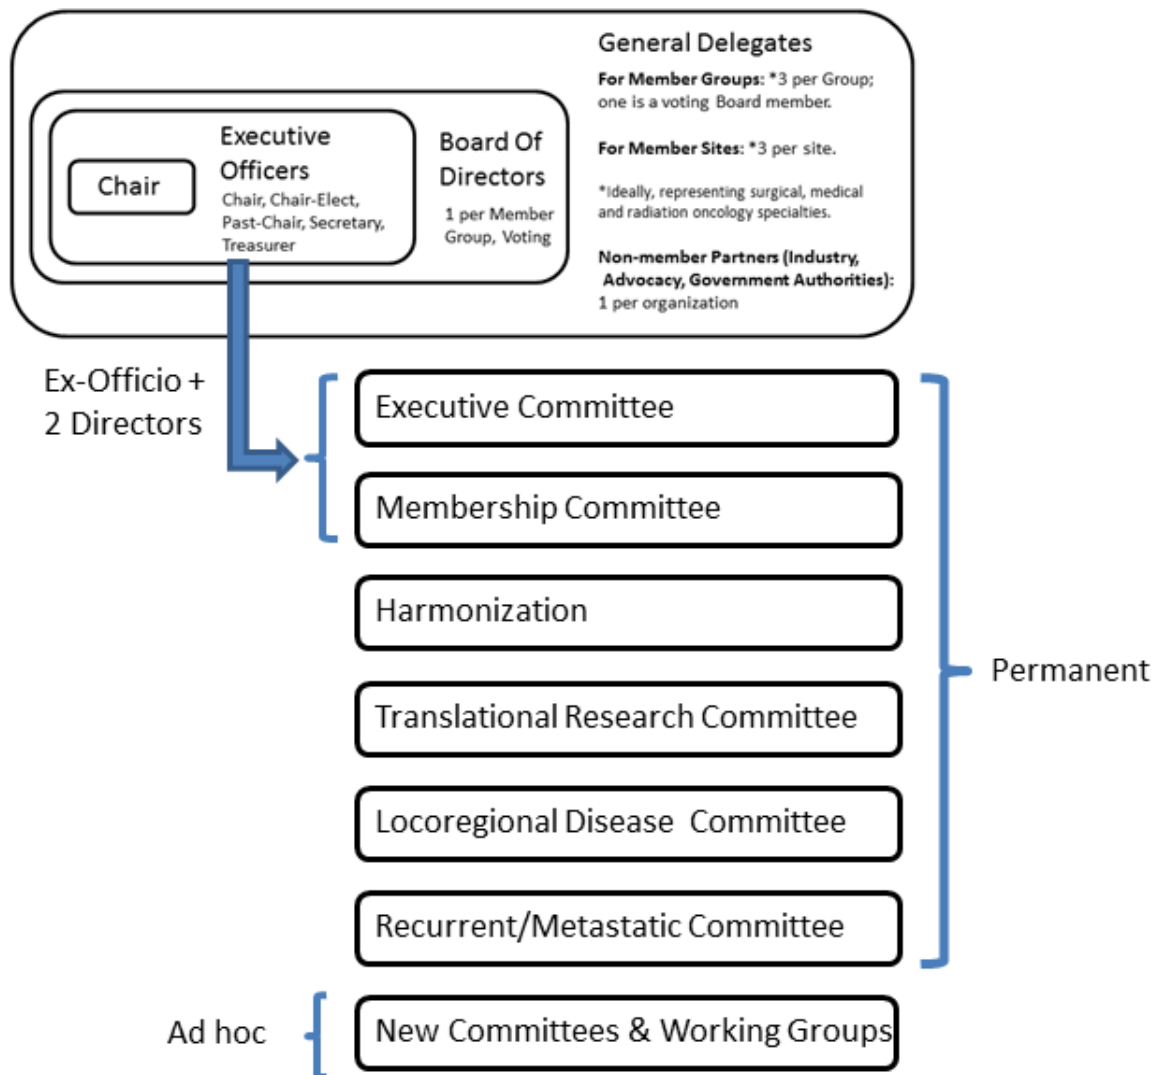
Chair

Executive Officers
Chair, Chair-Elect, Past-Chair, Secretary, Treasurer

Board Of Directors
1 per Member Group, Voting

General Delegates
For Member Groups: *3 per Group; one is a voting Board member.

For Member Sites: *3 per site.

*Ideally, representing surgical, medical and radiation oncology specialties.

Non-member Partners (Industry, Advocacy, Government Authorities): 1 per organization

Ex-Officio + 2 Directors

Executive Committee

Membership Committee

Harmonization

Translational Research Committee

Locoregional Disease Committee

Recurrent/Metastatic Committee

Permanent

Ad hoc

New Committees & Working Groups